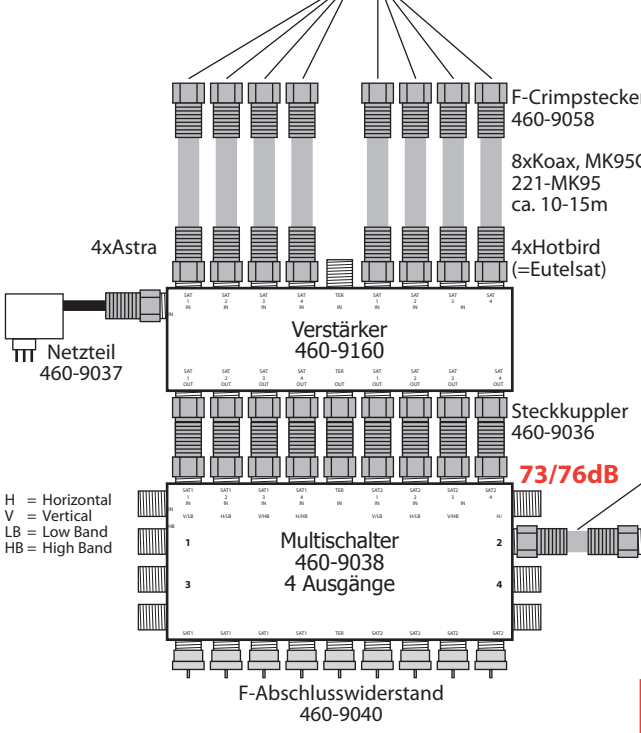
F-Crimpstecker
460-9058

8xKoax, MK95C
221-MK95
ca. 10-15m

4xAstra

4xHotbird
(=Eutelsat)

SAT 1 IN
SAT 2 IN
SAT 3 IN
SAT 4 IN
TER IN
SAT 1 IN
SAT 2 IN
SAT 3 IN
SAT 4 IN

IN

Verstärker
460-9160

Netzteil
460-9037

SAT 1 OUT
SAT 2 OUT
SAT 3 OUT
SAT 4 OUT
TER OUT
SAT 1 OUT
SAT 2 OUT
SAT 3 OUT
SAT 4 OUT

Steckkuppler
460-9036

73/76dB

H = Horizontal
V = Vertical
LB = Low Band
HB = High Band

SAT1 1 IN V/LB
SAT1 2 IN H/LB
SAT1 3 IN V/HB
SAT1 4 IN H/HB
TER IN
SAT2 1 IN V/LB
SAT2 2 IN H/LB
SAT2 3 IN V/HB
SAT2 4 IN H/

HB

1

2

Multischalter
460-9038
4 Ausgänge

3

4

SAT1
SAT1
SAT1
SAT1
TER
SAT2
SAT2
SAT2
SAT2

F-Abschlusswiderstand
460-9040